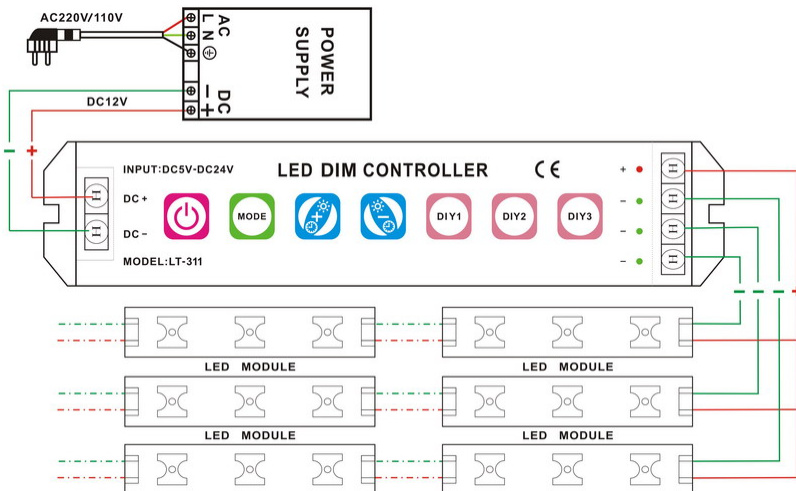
AC220V/110V

AC
L
N
⊕

POWER SUPPLY

DC
−
+

DC12V

−
+

INPUT:DC5V-DC24V

LED DIM CONTROLLER

CE

DC +

DC −

MODE

DIY1

DIY2

DIY3

MODEL:LT-311

+
−
−
−

LED MODULE

LED MODULE

LED MODULE

LED MODULE